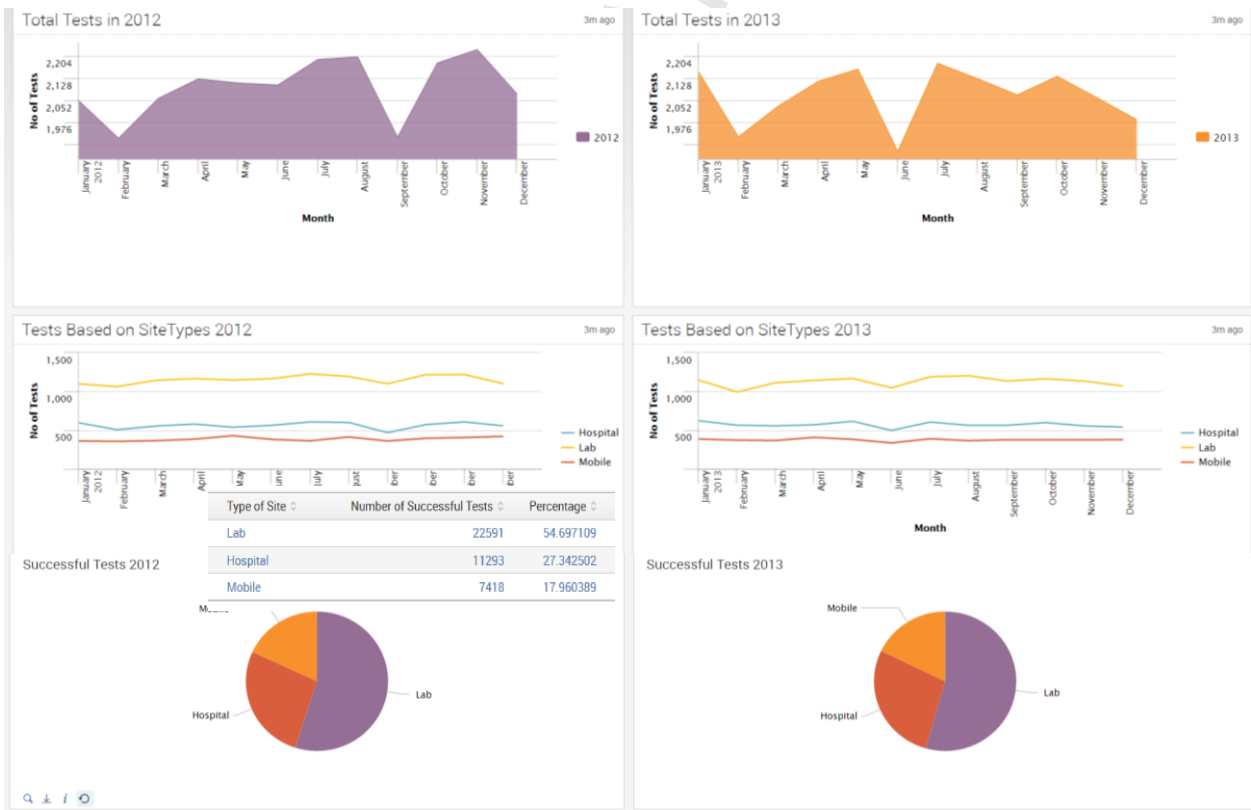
Total Tests in 2012
3m ago

2,204
2,128
2,052
1,976
No of Tests

January 2012
February
March
April
May
June
July
August
September
October
November
December

Month

2012

Total Tests in 2013
3m ago

2,204
2,128
2,052
1,976
No of Tests

January 2013
February
March
April
May
June
July
August
September
October
November
December

Month

2013

Tests Based on SiteTypes 2012
3m ago

1,500
1,000
500
No of Tests

January 2012
February
March
April
May
une
July
just
ber
ber
ber
ber

Hospital
Lab
Mobile

| Type of Site | Number of Successful Tests | Percentage |
|---|---|---|
| Lab | 22591 | 54.697109 |
| Hospital | 11293 | 27.342502 |
| Mobile | 7418 | 17.960389 |

Tests Based on SiteTypes 2013
3m ago

1,500
1,000
500
No of Tests

January 2013
February
March
April
May
June
July
August
September
October
November
December

Month

Hospital
Lab
Mobile

Successful Tests 2012

Mobile
Hospital
Lab

Successful Tests 2013

Mobile
Hospital
Lab

i